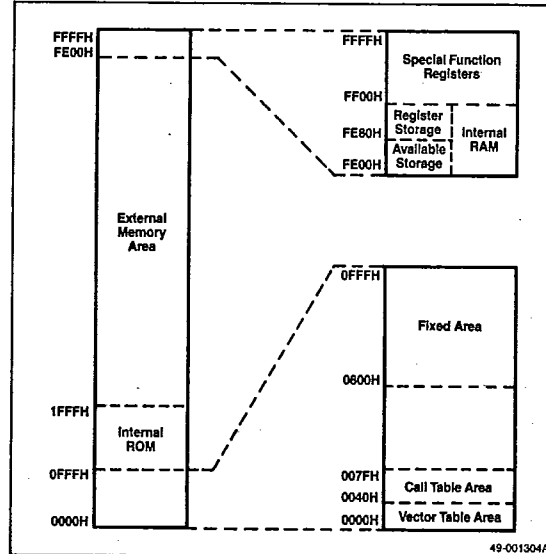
FFFFH
FE00H

External Memory Area

1FFFH

Internal ROM

0FFFH

0000H

FFFFH

Special Function Registers

FF00H

Register Storage

FE80H

Available Storage

FE00H

Internal RAM

0FFFH

Fixed Area

0600H

007FH

Call Table Area

0040H

0000H

Vector Table Area

49-001304/